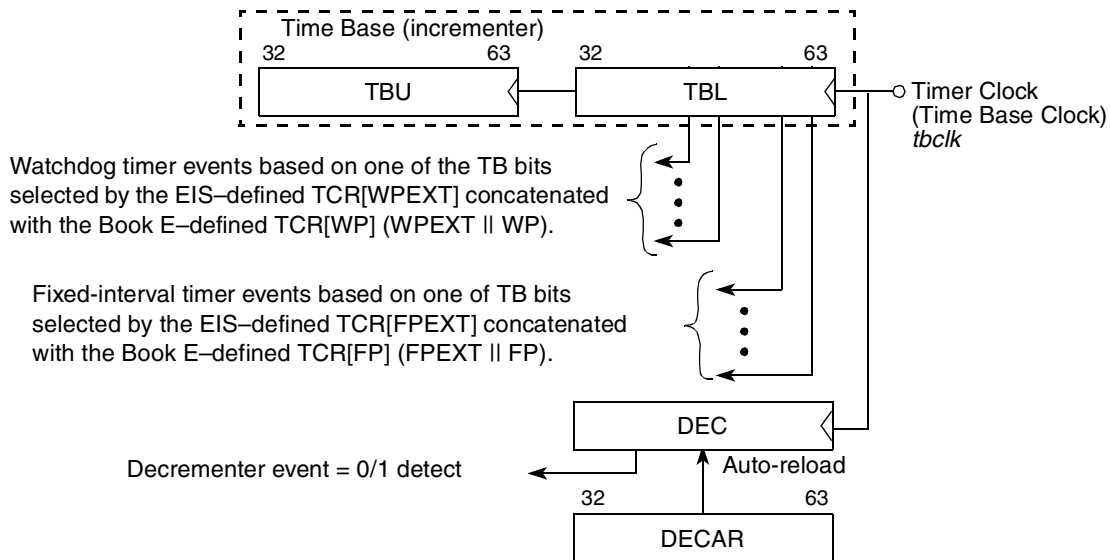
Time Base (incrementer)

32

63

32

63

TBU

TBL

Timer Clock
(Time Base Clock)
*tbclk*

Watchdog timer events based on one of the TB bits selected by the EIS–defined TCR[WPEXT] concatenated with the Book E–defined TCR[WP] (WPEXT || WP).

Fixed-interval timer events based on one of TB bits selected by the EIS–defined TCR[FPEXT] concatenated with the Book E–defined TCR[FP] (FPEXT || FP).

DEC

Decrementer event = 0/1 detect

Auto-reload

32

63

DECAR